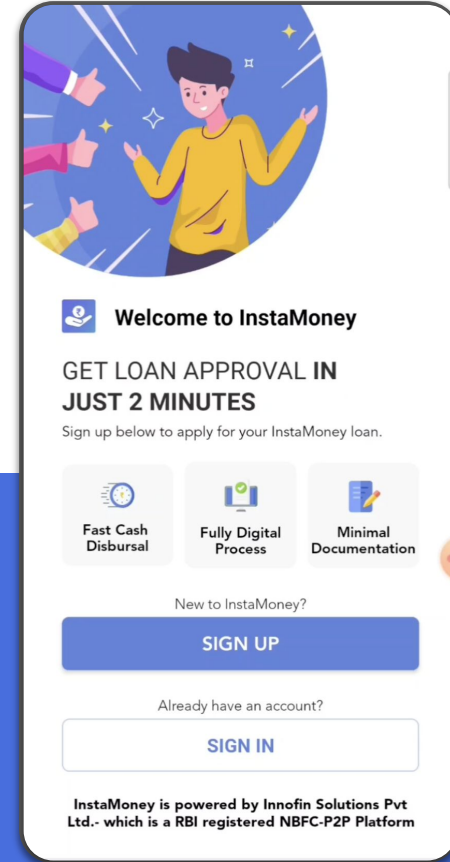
Welcome to InstaMoney

GET LOAN APPROVAL IN JUST 2 MINUTES

Sign up below to apply for your InstaMoney loan.

Fast Cash Disbursal

Fully Digital Process

Minimal Documentation

New to InstaMoney?

SIGN UP

Already have an account?

SIGN IN

InstaMoney is powered by Innofin Solutions Pvt Ltd.- which is a RBI registered NBFC-P2P Platform